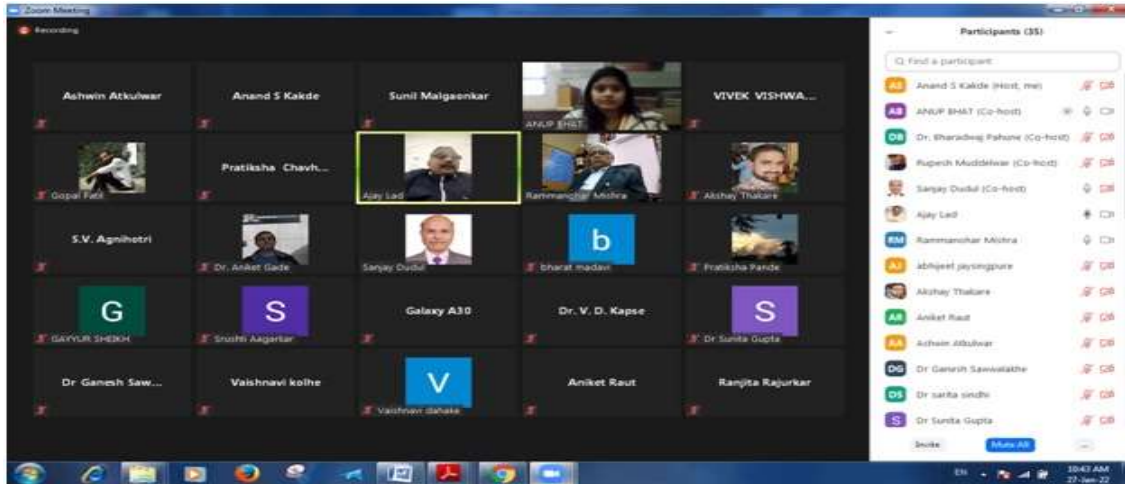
Zoom Meeting

Recording

Ashwin Atkulwar

Anand S Kakde

Sunil Malgaonkar

ANUP BHAT

VIVEK VISHWA...

Gopal Patil

Pratiksha Chavh...

Ajay Lad

Rammanohar Mishra

Akshay Thakare

S.V. Agnihotri

Dr. Aniket Gade

Sanjay Dudul

b

bharat madavi

Pratiksha Pande

G

GAYYUR SHEIKH

S

Srushti Aagarkar

Galaxy A30

Dr. V. D. Kapse

S

Dr Sunita Gupta

Dr Ganesh Saw...

Vaishnavi kolhe

V

Vaishnavi dahake

Aniket Raut

Ranjita Rajurkar

Participants (35)

Find a participant

AS Anand S Kakde (Host, me)

AB ANUP BHAT (Co-host)

DB Dr. Bharadwaj Pahune (Co-host)

Rupesh Muddelwar (Co-host)

Sanjay Dudul (Co-host)

Ajay Lad

RM Rammanohar Mishra

AJ abhijeet jaysingpure

Akshay Thakare

AR Aniket Raut

AA Ashwin Atkulwar

DG Dr Ganesh Sawwalakhe

DS Dr sarita sindhi

S Dr Sunita Gupta

Invite

Mute All

...

EN

10:43 AM
27-Jan-22